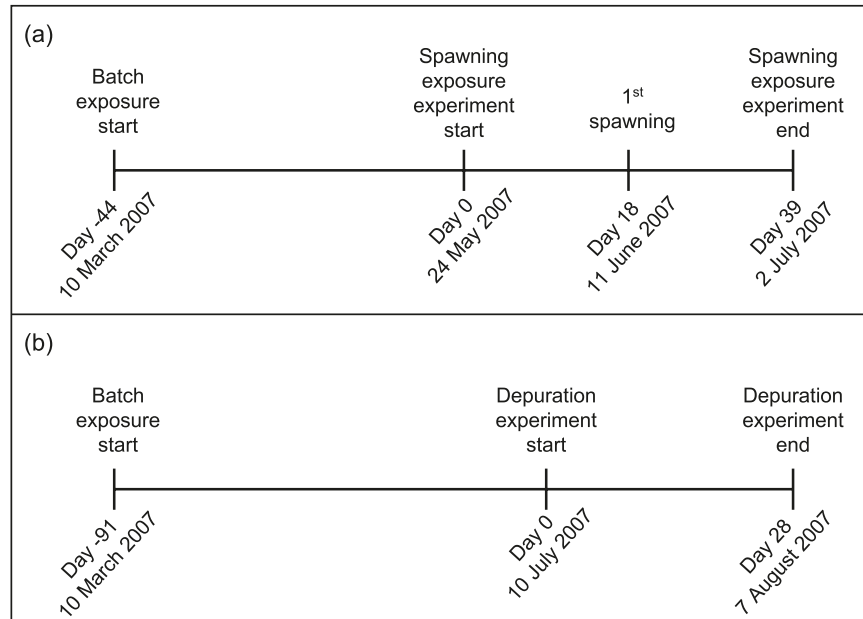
(a)

Batch exposure start

Day -44
10 March 2007

Spawning exposure experiment start

Day 0
24 May 2007

1$^{st}$ spawning

Day 18
11 June 2007

Spawning exposure experiment end

Day 39
2 July 2007

(b)

Batch exposure start

Day -91
10 March 2007

Depuration experiment start

Day 0
10 July 2007

Depuration experiment end

Day 28
7 August 2007